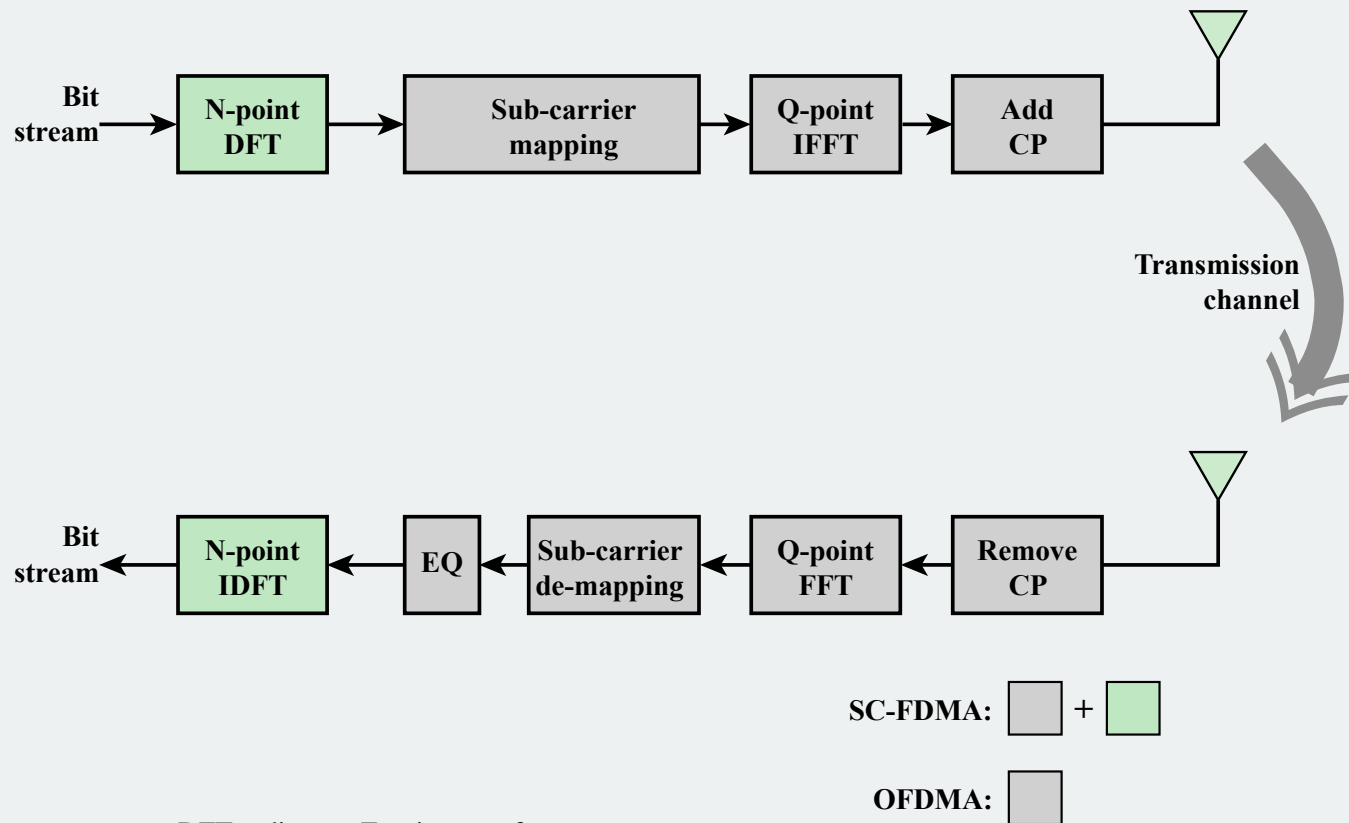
Bit stream

N-point DFT

Sub-carrier mapping

Q-point IFFT

Add CP

Transmission channel

Bit stream

N-point IDFT

EQ

Sub-carrier de-mapping

Q-point FFT

Remove CP

SC-FDMA: +

OFDMA:

DFT = discrete Fourier transform